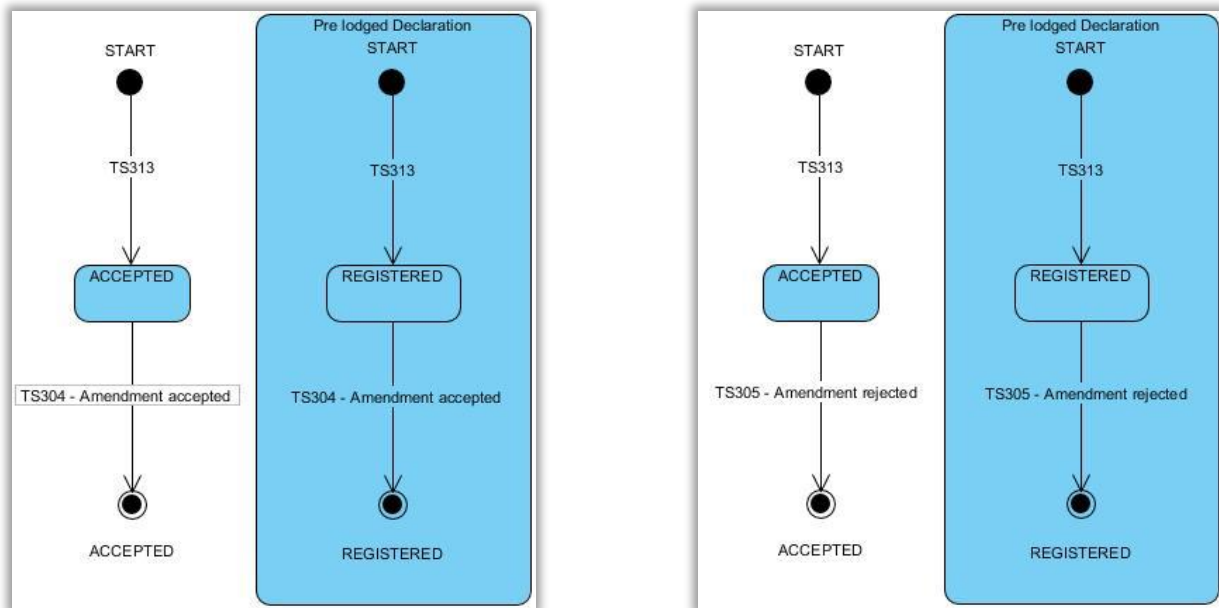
START

TS313

ACCEPTED

TS304 - Amendment accepted

ACCEPTED

Pre lodged Declaration

START

TS313

REGISTERED

TS304 - Amendment accepted

REGISTERED

START

TS313

ACCEPTED

TS305 - Amendment rejected

ACCEPTED

Pre lodged Declaration

START

TS313

REGISTERED

TS305 - Amendment rejected

REGISTERED